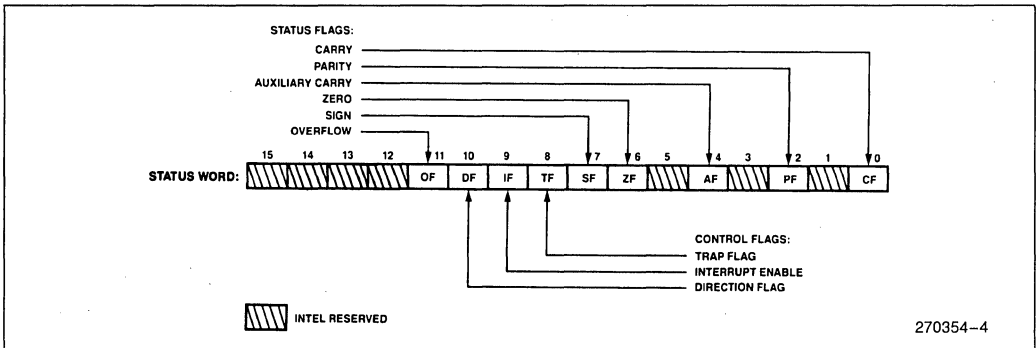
STATUS FLAGS:
CARRY
PARITY
AUXILIARY CARRY
ZERO
SIGN
OVERFLOW

STATUS WORD:

| 15 | 14 | 13 | 12 | 11 | 10 | 9 | 8 | 7 | 6 | 5 | 4 | 3 | 2 | 1 | 0 |
|---|---|---|---|---|---|---|---|---|---|---|---|---|---|---|---|
| | | | | OF | DF | IF | TF | SF | ZF | | AF | | PF | | CF |

CONTROL FLAGS:
TRAP FLAG
INTERRUPT ENABLE
DIRECTION FLAG

INTEL RESERVED

270354–4